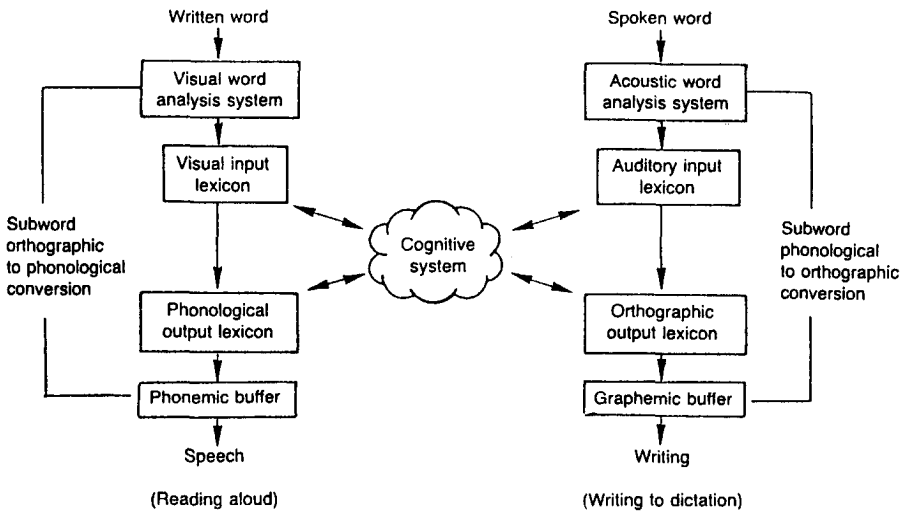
Written word

Visual word analysis system

Visual input lexicon

Subword orthographic to phonological conversion

Phonological output lexicon

Phonemic buffer

Speech

(Reading aloud)

Cognitive system

Spoken word

Acoustic word analysis system

Auditory input lexicon

Subword phonological to orthographic conversion

Orthographic output lexicon

Graphemic buffer

Writing

(Writing to dictation)